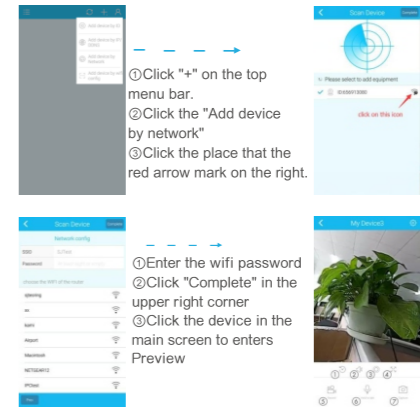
①Click "+" on the top menu bar.
②Click the "Add device by network"
③Click the place that the red arrow mark on the right.

Scan Device
Please select to add equipment
click on this icon

Scan Device
Network config
SSID
Password
choose the WIFI of the router
ipdarling
Airport
Macintosh
NETGEAR12

①Enter the wifi password
②Click "Complete" in the upper right corner
③Click the device in the main screen to enters Preview

My Device2